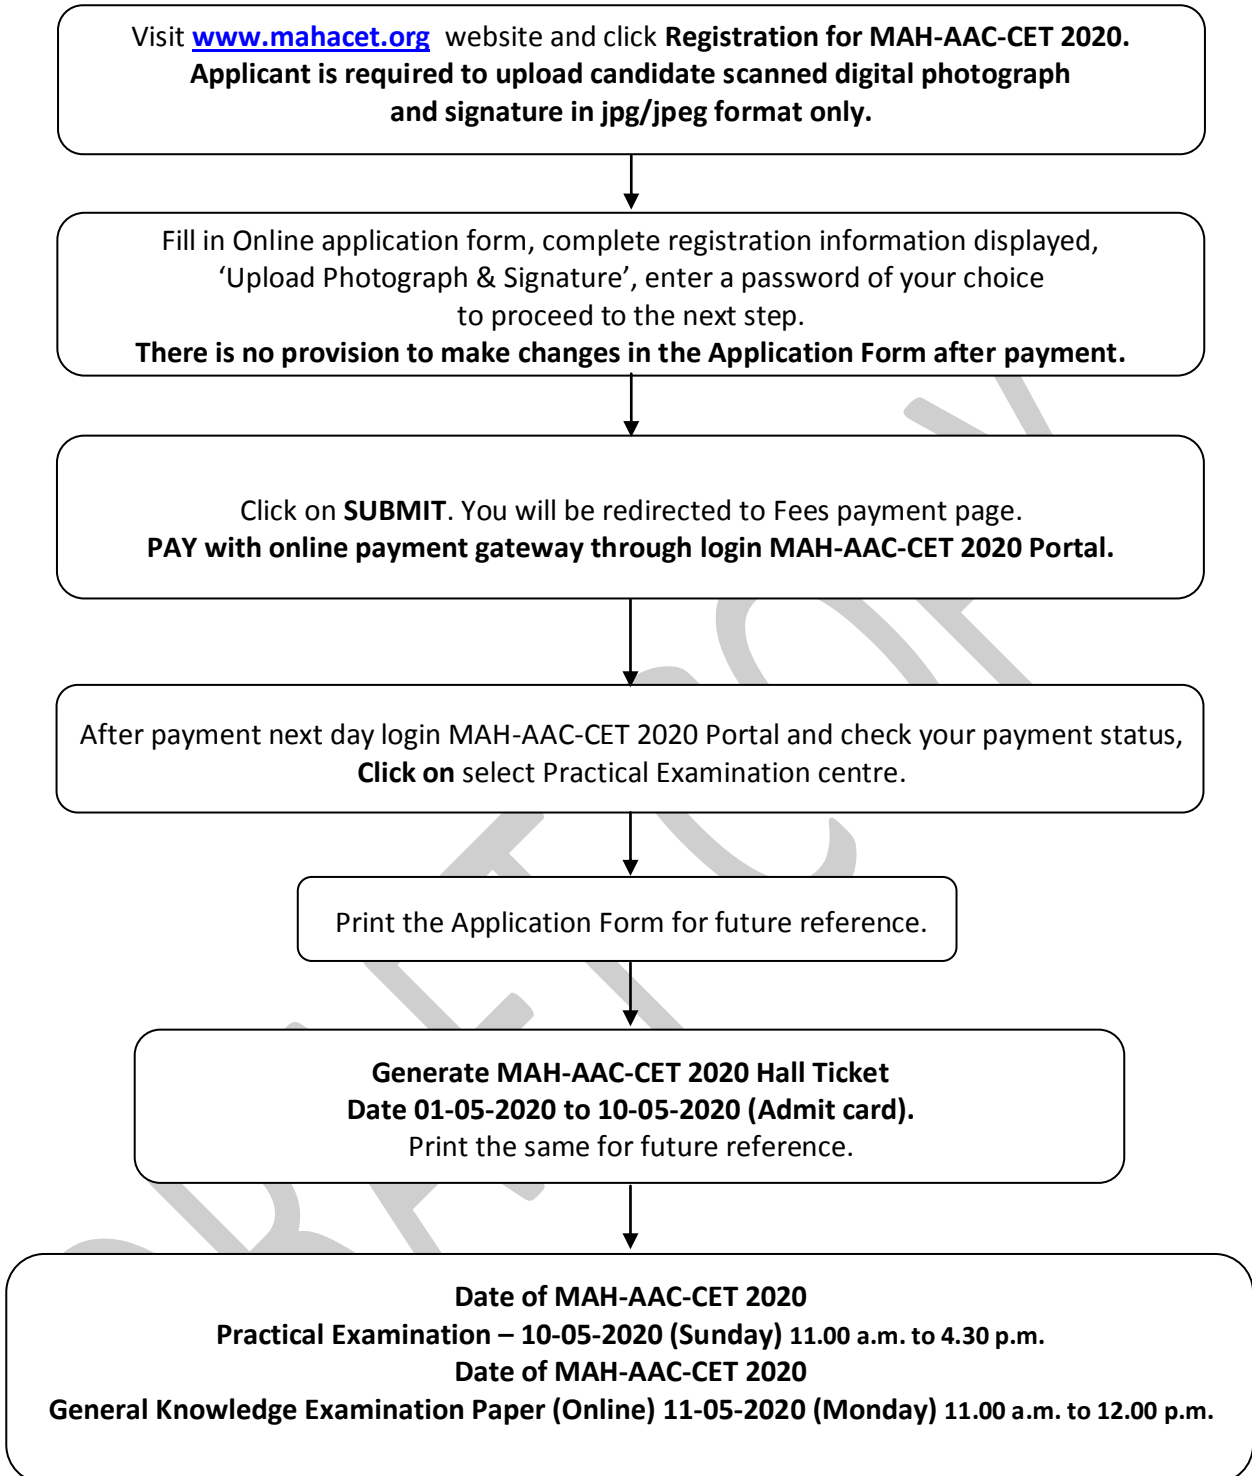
Visit www.mahacet.org website and click Registration for MAH-AAC-CET 2020. Applicant is required to upload candidate scanned digital photograph and signature in jpg/jpeg format only.

Fill in Online application form, complete registration information displayed, 'Upload Photograph & Signature', enter a password of your choice to proceed to the next step.
There is no provision to make changes in the Application Form after payment.

Click on SUBMIT. You will be redirected to Fees payment page.
PAY with online payment gateway through login MAH-AAC-CET 2020 Portal.

After payment next day login MAH-AAC-CET 2020 Portal and check your payment status, Click on select Practical Examination centre.

Print the Application Form for future reference.

Generate MAH-AAC-CET 2020 Hall Ticket
Date 01-05-2020 to 10-05-2020 (Admit card).
Print the same for future reference.

Date of MAH-AAC-CET 2020
Practical Examination – 10-05-2020 (Sunday) 11.00 a.m. to 4.30 p.m.
Date of MAH-AAC-CET 2020
General Knowledge Examination Paper (Online) 11-05-2020 (Monday) 11.00 a.m. to 12.00 p.m.